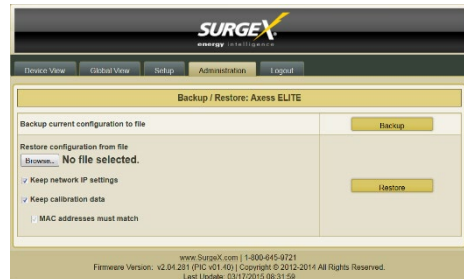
SURGEX

energy intelligence

Device View

Global View

Setup

Administration

Logout

Backup / Restore: Axess ELITE

Backup current configuration to file

Backup

Restore configuration from file

Browse... No file selected.

Keep network IP settings

Keep calibration data

MAC addresses must match

Restore

www.SurgeX.com | 1-800-645-9721

Firmware Version: v2.04.281 (PIC v01.40) | Copyright © 2012-2014 All Rights Reserved.

Last Update: 03/17/2015 08:31:59